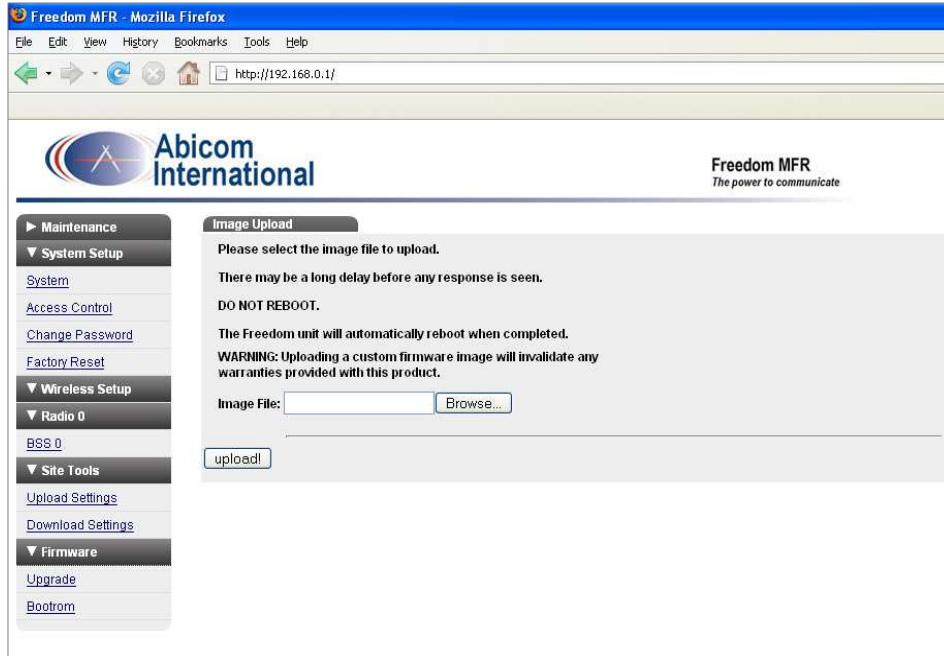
Freedom MFR - Mozilla Firefox

File Edit View History Bookmarks Tools Help

http://192.168.0.1/

Abicom International

Freedom MFR
The power to communicate

► Maintenance
▼ System Setup
System
Access Control
Change Password
Factory Reset
▼ Wireless Setup
▼ Radio 0
BSS 0
▼ Site Tools
Upload Settings
Download Settings
▼ Firmware
Upgrade
Bootrom

Image Upload

Please select the image file to upload.

There may be a long delay before any response is seen.

DO NOT REBOOT.

The Freedom unit will automatically reboot when completed.

WARNING: Uploading a custom firmware image will invalidate any warranties provided with this product.

Image File: Browse...

upload!